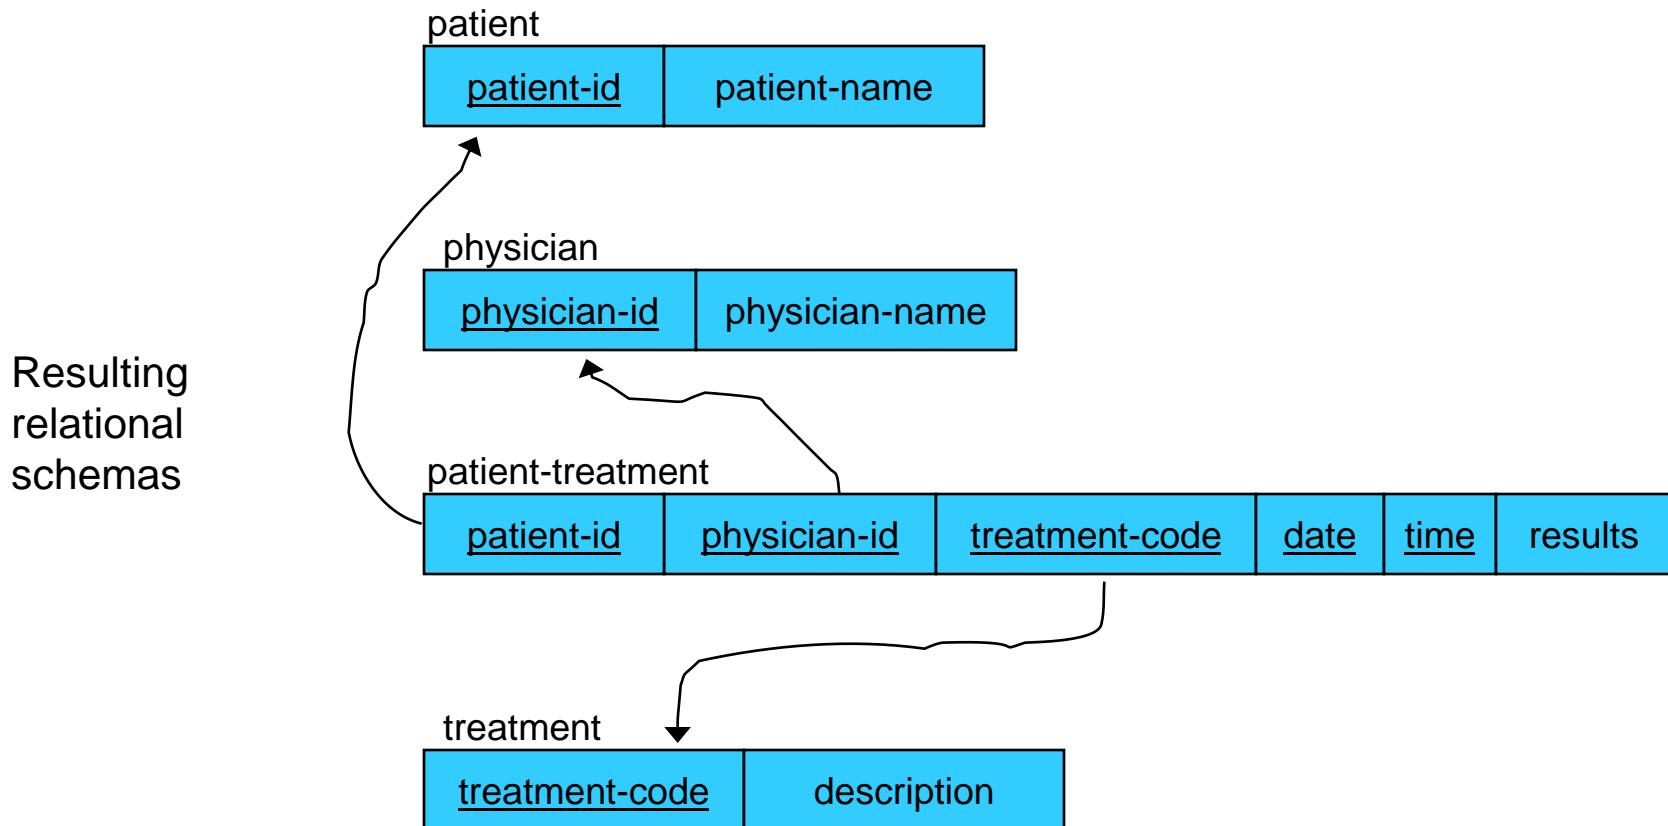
Resulting relational schemas

patient

| patient-id | patient-name |
|---|---|

physician

| physician-id | physician-name |
|---|---|

patient-treatment

| patient-id | physician-id | treatment-code | date | time | results |
|---|---|---|---|---|---|

treatment

| treatment-code | description |
|---|---|